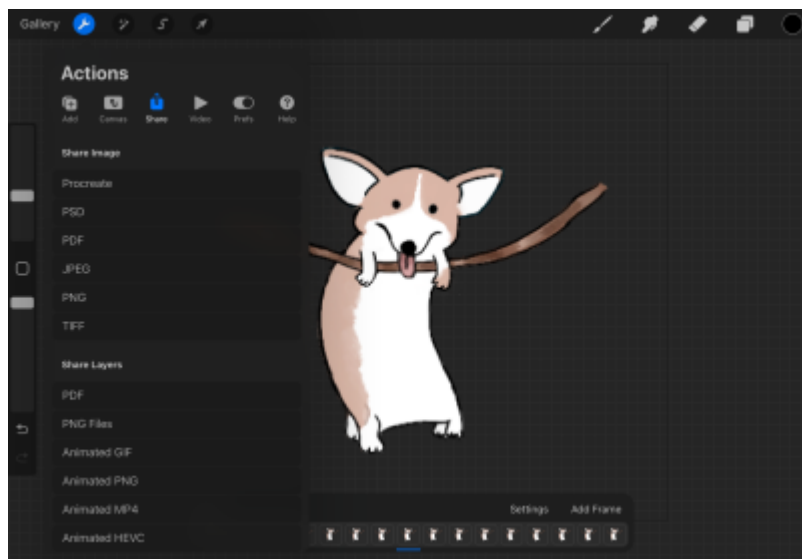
Gallery

Actions

Add Canvas Share Video Prefs Help

Share Image

Procreate

PSD

PDF

JPEG

PNG

TIFF

Share Layers

PDF

PNG Files

Animated GIF

Animated PNG

Animated MP4

Animated HEVC

Settings Add Frame